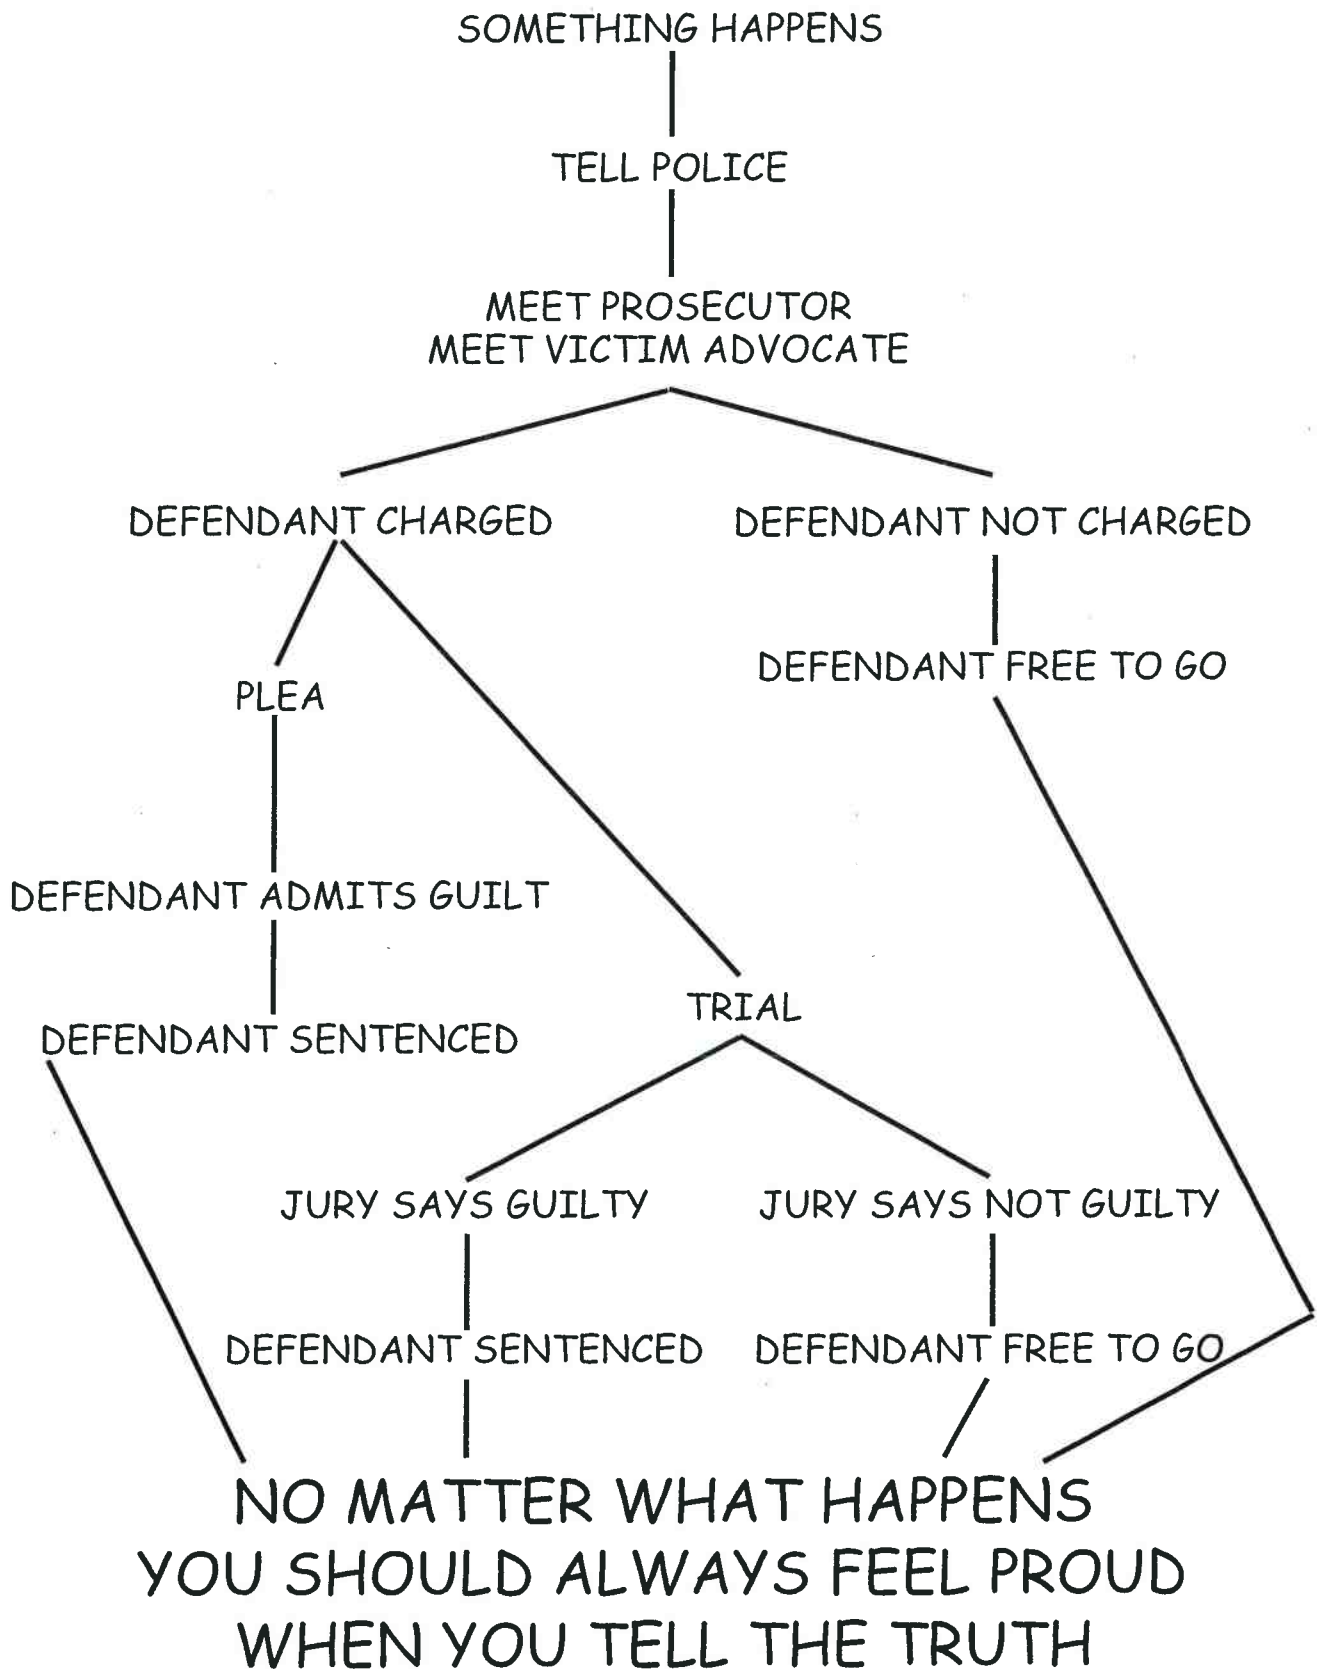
SOMETHING HAPPENS

TELL POLICE

MEET PROSECUTOR
MEET VICTIM ADVOCATE

DEFENDANT CHARGED

DEFENDANT NOT CHARGED

DEFENDANT FREE TO GO

PLEA

DEFENDANT ADMITS GUILT

DEFENDANT SENTENCED

TRIAL

JURY SAYS GUILTY

JURY SAYS NOT GUILTY

DEFENDANT SENTENCED

DEFENDANT FREE TO GO

NO MATTER WHAT HAPPENS
YOU SHOULD ALWAYS FEEL PROUD
WHEN YOU TELL THE TRUTH